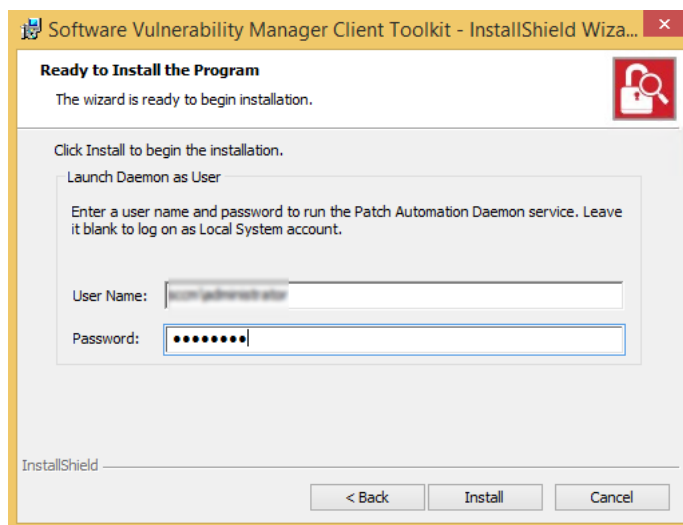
Software Vulnerability Manager Client Toolkit - InstallShield Wiza...

Ready to Install the Program

The wizard is ready to begin installation.

Click Install to begin the installation.

Launch Daemon as User

Enter a user name and password to run the Patch Automation Daemon service. Leave it blank to log on as Local System account.

User Name: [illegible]

Password: ••••••••

InstallShield

< Back

Install

Cancel